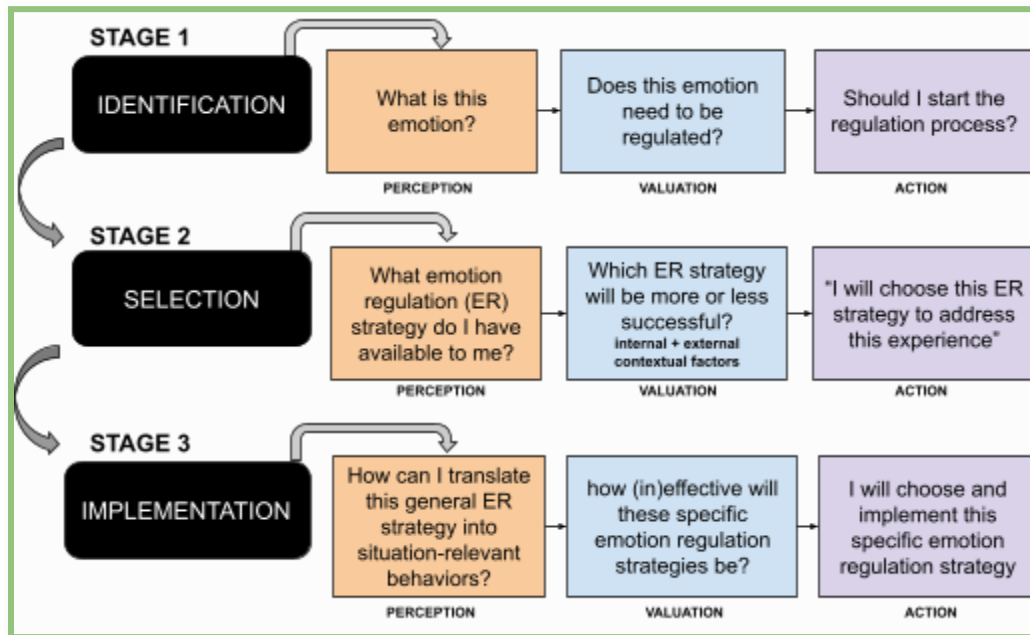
STAGE 1

IDENTIFICATION

What is this emotion?

PERCEPTION

Does this emotion need to be regulated?

VALUATION

Should I start the regulation process?

ACTION

STAGE 2

SELECTION

What emotion regulation (ER) strategy do I have available to me?

PERCEPTION

Which ER strategy will be more or less successful?
internal + external contextual factors

VALUATION

"I will choose this ER strategy to address this experience"

ACTION

STAGE 3

IMPLEMENTATION

How can I translate this general ER strategy into situation-relevant behaviors?

PERCEPTION

how (in)effective will these specific emotion regulation strategies be?

VALUATION

I will choose and implement this specific emotion regulation strategy

ACTION